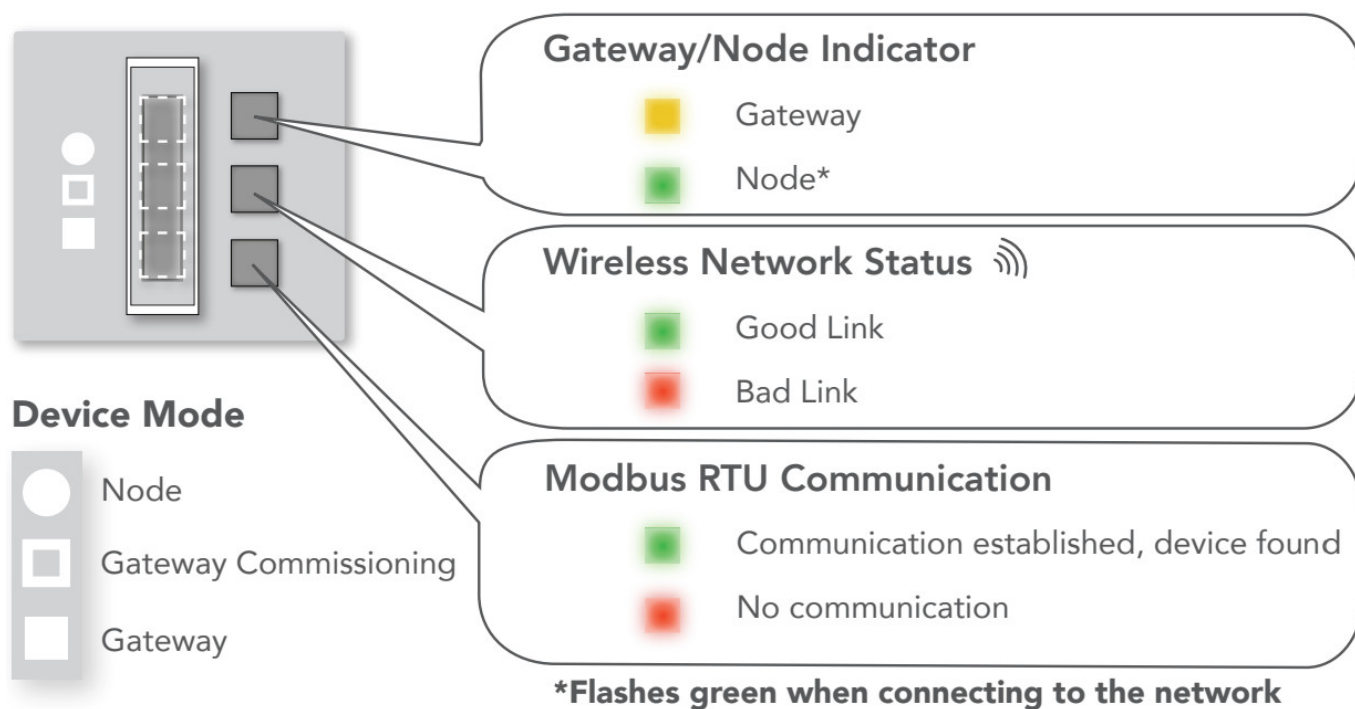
Gateway/Node Indicator

Gateway

Node*

Wireless Network Status

Good Link

Bad Link

Device Mode

Node

Gateway Commissioning

Gateway

Modbus RTU Communication

Communication established, device found

No communication

*Flashes green when connecting to the network